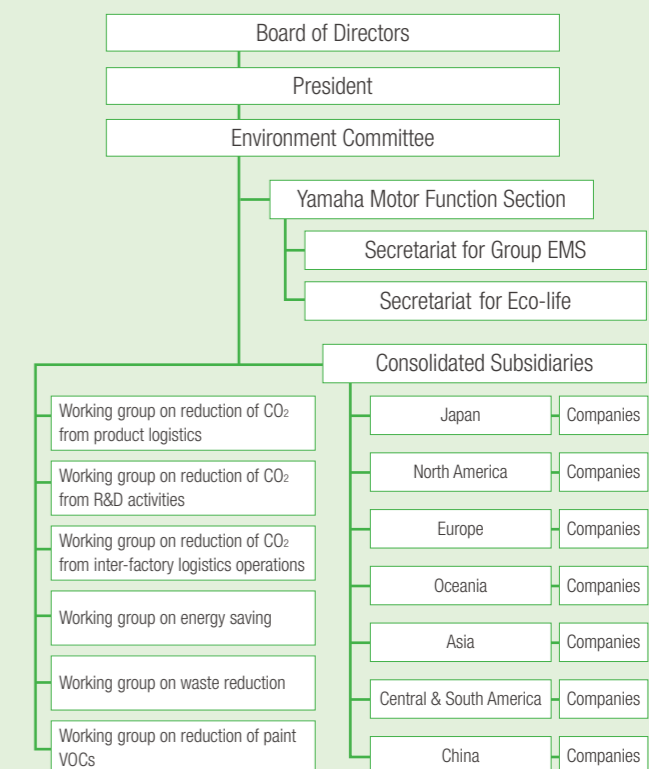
Board of Directors

President

Environment Committee

Yamaha Motor Function Section

Secretariat for Group EMS

Secretariat for Eco-life

Consolidated Subsidiaries

Working group on reduction of $CO_2$ from product logistics

Working group on reduction of $CO_2$ from R&D activities

Working group on reduction of $CO_2$ from inter-factory logistics operations

Working group on energy saving

Working group on waste reduction

Working group on reduction of paint VOCs

Japan — Companies

North America — Companies

Europe — Companies

Oceania — Companies

Asia — Companies

Central & South America — Companies

China — Companies